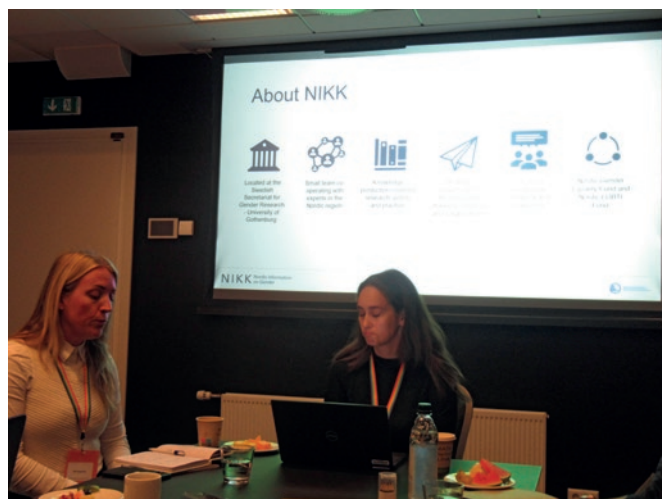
About NIKK

Located at the Swedish Secretariat for Gender Research - University of Gothenburg

Small team co-operating with experts in the Nordic region

Knowledge production covering research, policy and practice

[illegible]

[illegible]

Nordic Gender Equality Fund and Nordic LGBTI Fund

NIKK Nordic Information on Gender